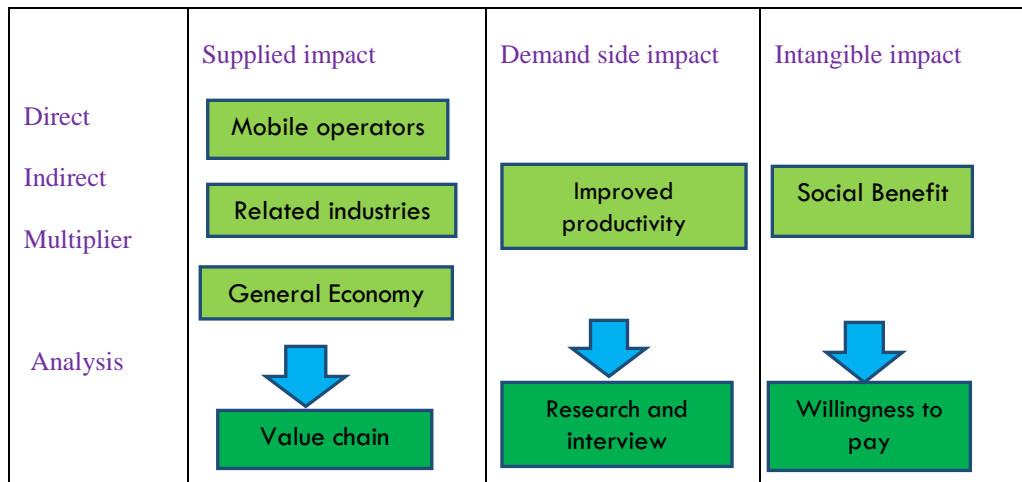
| | Supplied impact | Demand side impact | Intangible impact |
|---|---|---|---|
| Direct | Mobile operators | | |
| Indirect | Related industries | Improved productivity | Social Benefit |
| Multiplier | General Economy | | |
| Analysis | Value chain | Research and interview | Willingness to pay |